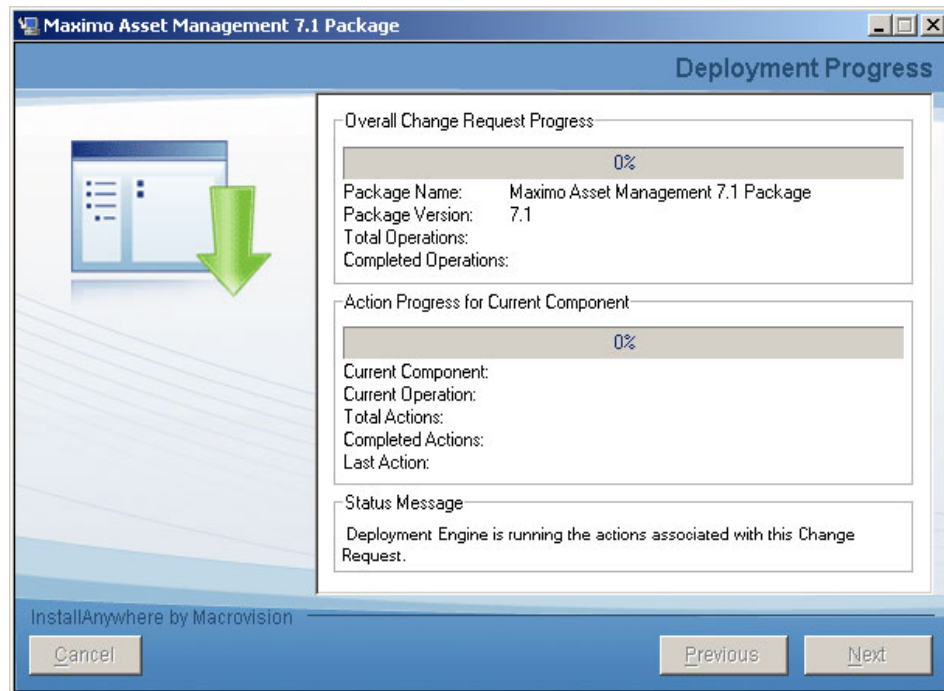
Maximo Asset Management 7.1 Package

Deployment Progress

Overall Change Request Progress

0%

Package Name: Maximo Asset Management 7.1 Package
Package Version: 7.1
Total Operations:
Completed Operations:

Action Progress for Current Component

0%

Current Component:
Current Operation:
Total Actions:
Completed Actions:
Last Action:

Status Message

Deployment Engine is running the actions associated with this Change Request.

InstallAnywhere by Macrovision

Cancel

Previous

Next